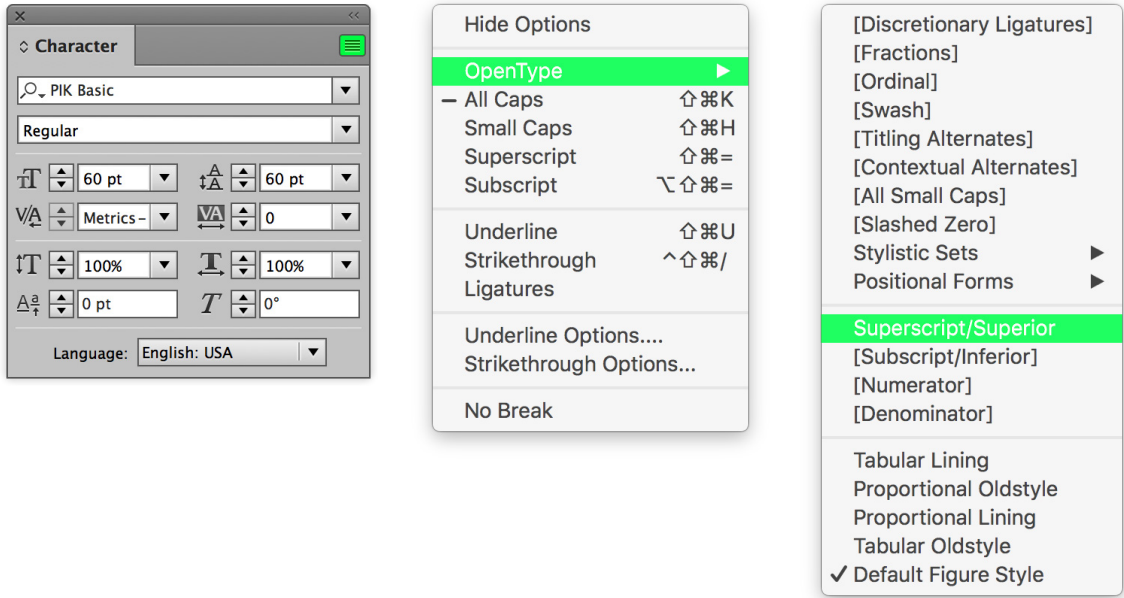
Character

PIK Basic

Regular

60 pt

60 pt

Metrics

0

100%

100%

0 pt

0°

Language: English: USA

Hide Options

OpenType

All Caps ⇧⌘K

Small Caps ⇧⌘H

Superscript ⇧⌘=

Subscript ⌥⇧⌘=

Underline ⇧⌘U

Strikethrough ^⇧⌘/

Ligatures

Underline Options....

Strikethrough Options...

No Break

[Discretionary Ligatures]

[Fractions]

[Ordinal]

[Swash]

[Titling Alternates]

[Contextual Alternates]

[All Small Caps]

[Slashed Zero]

Stylistic Sets

Positional Forms

Superscript/Superior

[Subscript/Inferior]

[Numerator]

[Denominator]

Tabular Lining

Proportional Oldstyle

Proportional Lining

Tabular Oldstyle

✓ Default Figure Style